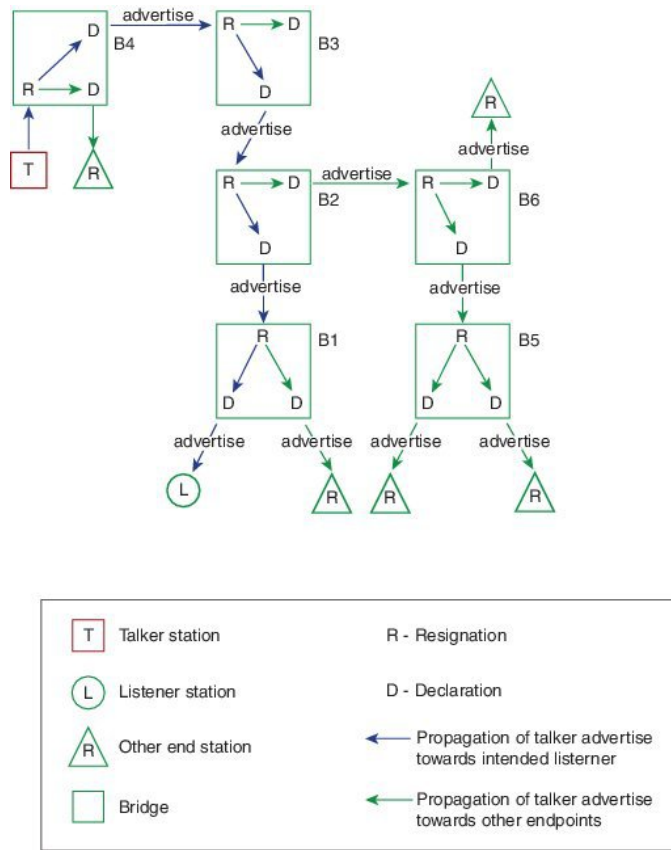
advertise

D
R D
B4

T

R

R D
D
B3

advertise

R
advertise

R D
D
B2

advertise

R D
D
B6

advertise

advertise

R
D D
B1

advertise

R
D D
B5

advertise advertise advertise advertise

L R R R

T Talker station

L Listener station

R Other end station

Bridge

R - Resignation

D - Declaration

Propagation of talker advertise towards intended listerner

Propagation of talker advertise towards other endpoints